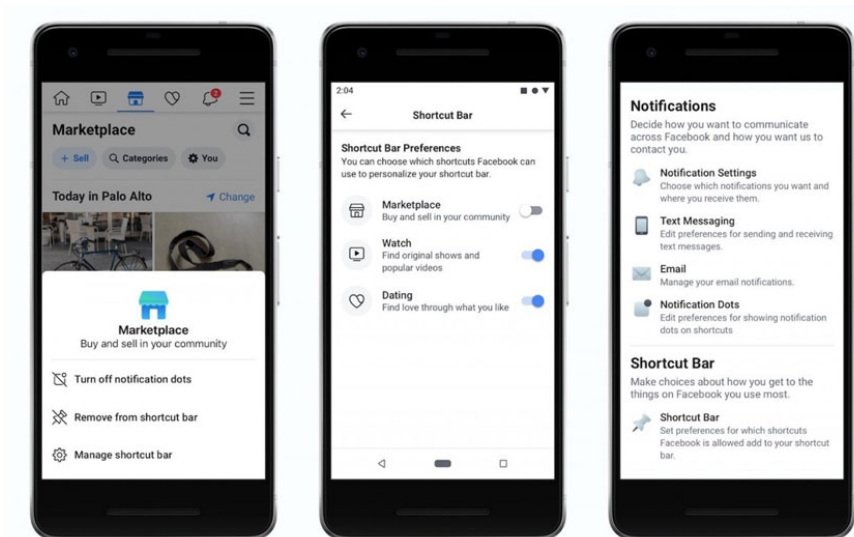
2

Marketplace

+ Sell

Categories

You

Today in Palo Alto

Change

Marketplace
Buy and sell in your community

Turn off notification dots

Remove from shortcut bar

Manage shortcut bar

2:04

Shortcut Bar

Shortcut Bar Preferences
You can choose which shortcuts Facebook can use to personalize your shortcut bar.

Marketplace
Buy and sell in your community

Watch
Find original shows and popular videos

Dating
Find love through what you like

Notifications
Decide how you want to communicate across Facebook and how you want us to contact you.

Notification Settings
Choose which notifications you want and where you receive them.

Text Messaging
Edit preferences for sending and receiving text messages.

Email
Manage your email notifications.

Notification Dots
Edit preferences for showing notification dots on shortcuts

Shortcut Bar
Make choices about how you get to the things on Facebook you use most.

Shortcut Bar
Set preferences for which shortcuts Facebook is allowed add to your shortcut bar.